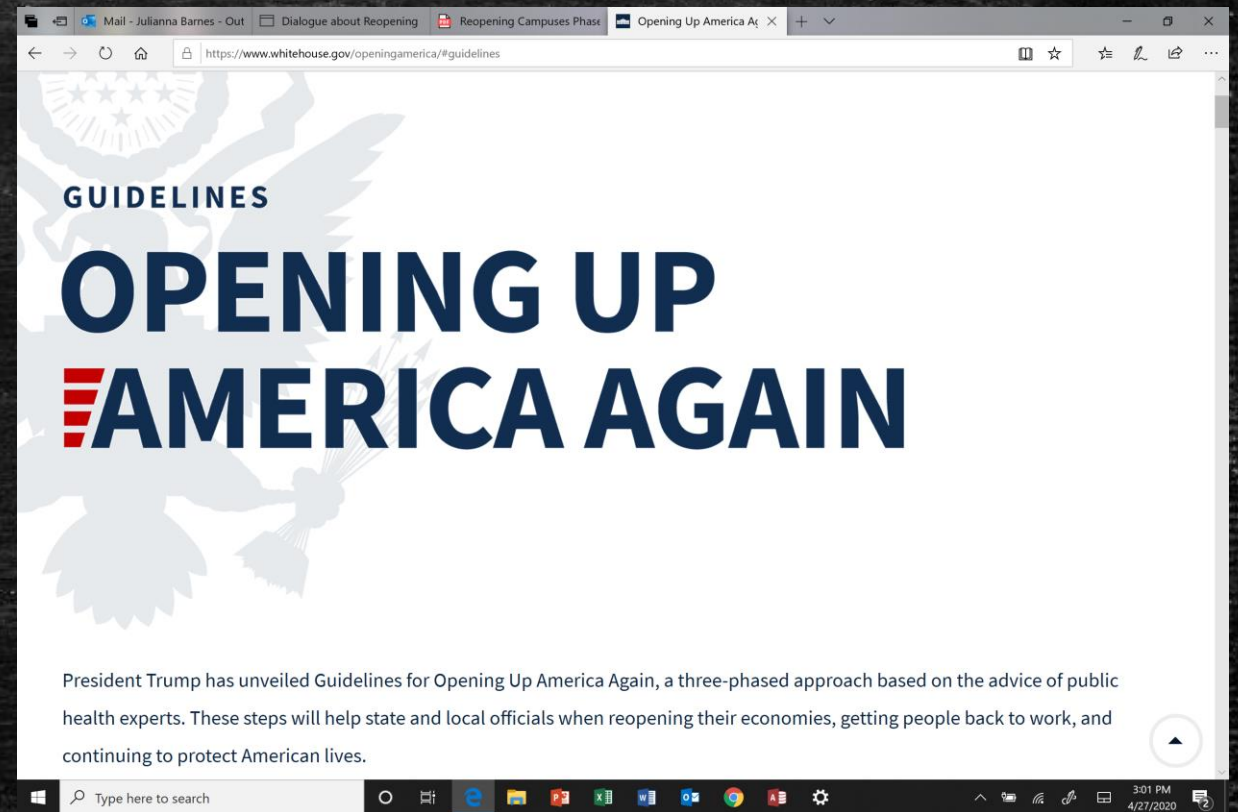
Mail - Julianna Barnes - Out | Dialogue about Reopening | Reopening Campuses Phase | Opening Up America Ag

https://www.whitehouse.gov/openingamerica/#guidelines

GUIDELINES

OPENING UP AMERICA AGAIN

President Trump has unveiled Guidelines for Opening Up America Again, a three-phased approach based on the advice of public health experts. These steps will help state and local officials when reopening their economies, getting people back to work, and continuing to protect American lives.

Type here to search

3:01 PM
4/27/2020